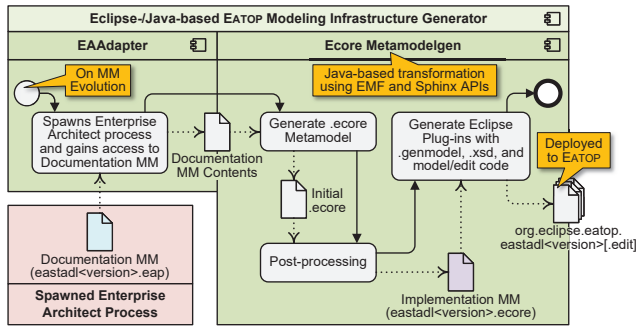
Eclipse-/Java-based EATOP Modeling Infrastructure Generator

EAAdapter

Ecore Metamodelgen

On MM Evolution

Java-based transformation using EMF and Sphinx APIs

Spawns Enterprise Architect process and gains access to Documentation MM

Documentation MM Contents

Generate .ecore Metamodel

Generate Eclipse Plug-ins with .genmodel, .xsd, and model/edit code

Deployed to EATOP

Initial .ecore

org.eclipse.eatop.eastadl<version>[.edit]

Documentation MM (eastadl<version>.eap)

Post-processing

Implementation MM (eastadl<version>.ecore)

Spawned Enterprise Architect Process